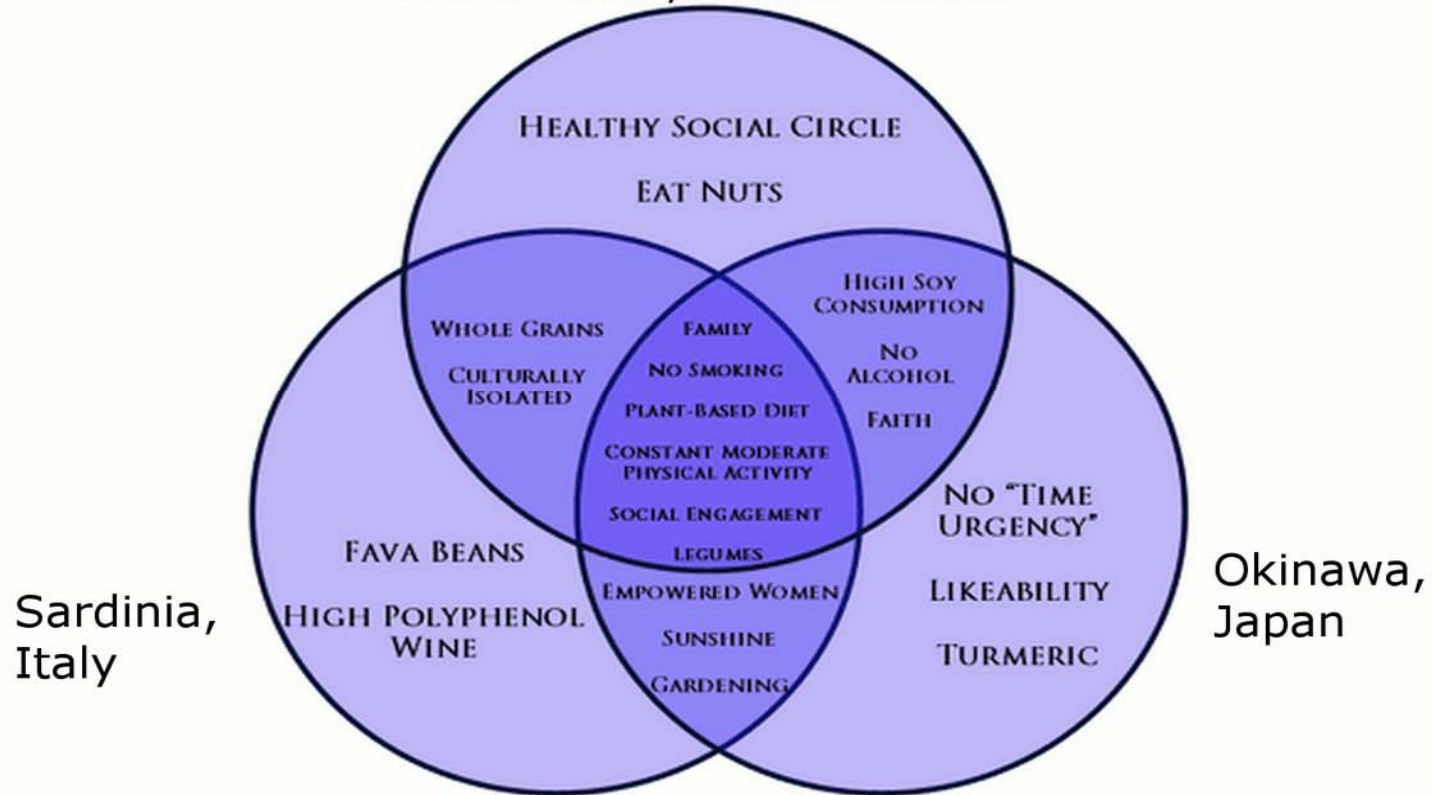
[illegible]

HEALTHY SOCIAL CIRCLE

EAT NUTS

WHOLE GRAINS

CULTURALLY ISOLATED

FAMILY

NO SMOKING

PLANT-BASED DIET

CONSTANT MODERATE PHYSICAL ACTIVITY

SOCIAL ENGAGEMENT

LEGUMES

HIGH SOY CONSUMPTION

NO ALCOHOL

FAITH

Sardinia, Italy

FAVA BEANS

HIGH POLYPHENOL WINE

EMPOWERED WOMEN

SUNSHINE

GARDENING

NO "TIME URGENCY"

LIKEABILITY

TURMERIC

Okinawa, Japan